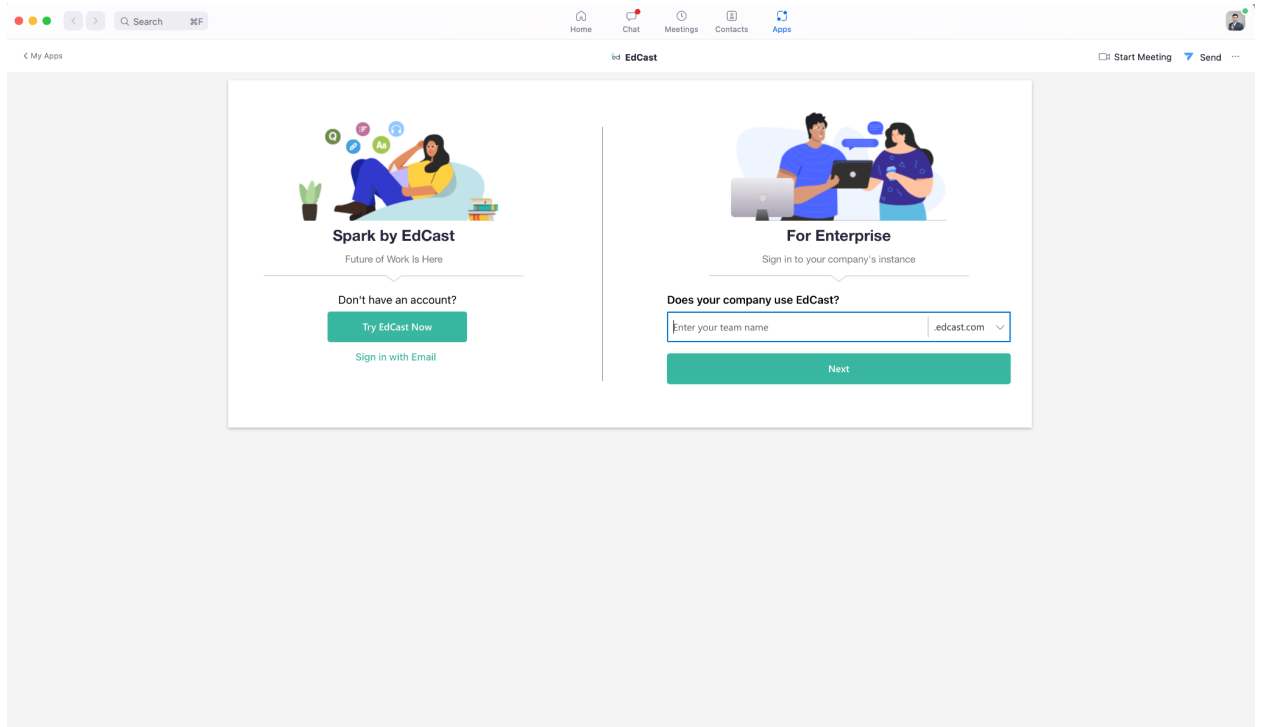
Search ⌘F

Home Chat Meetings Contacts Apps

< My Apps

EdCast

Start Meeting Send ···

Q Aa

Spark by EdCast

Future of Work Is Here

Don't have an account?

Try EdCast Now

Sign in with Email

For Enterprise

Sign in to your company's instance

Does your company use EdCast?

Enter your team name .edcast.com

Next